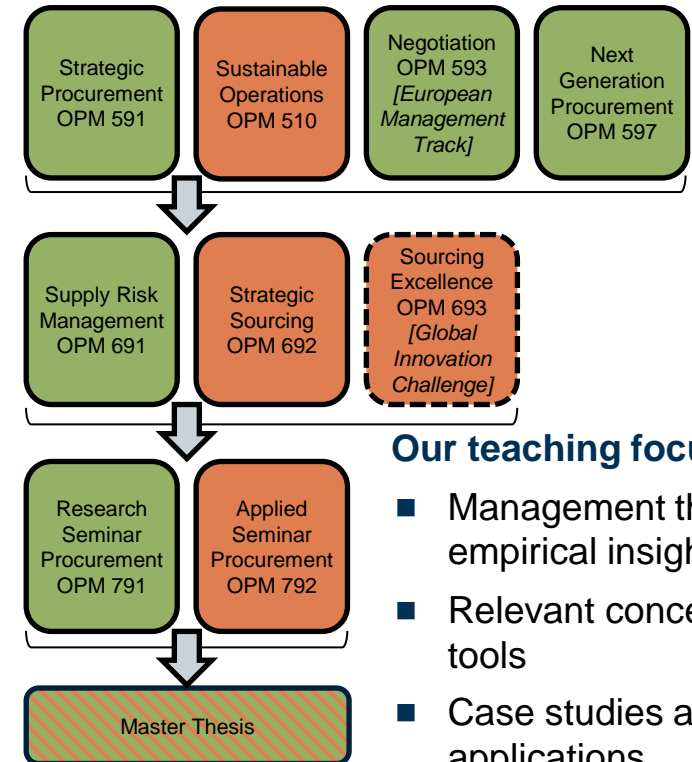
Strategic Procurement OPM 591

Sustainable Operations OPM 510

Negotiation OPM 593 *[European Management Track]*

Next Generation Procurement OPM 597

Supply Risk Management OPM 691

Strategic Sourcing OPM 692

Sourcing Excellence OPM 693 *[Global Innovation Challenge]*

Research Seminar Procurement OPM 791

Applied Seminar Procurement OPM 792

Master Thesis

**Our teaching focu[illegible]**

- Management th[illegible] empirical insigh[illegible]
- Relevant conce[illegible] tools
- Case studies a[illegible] applications